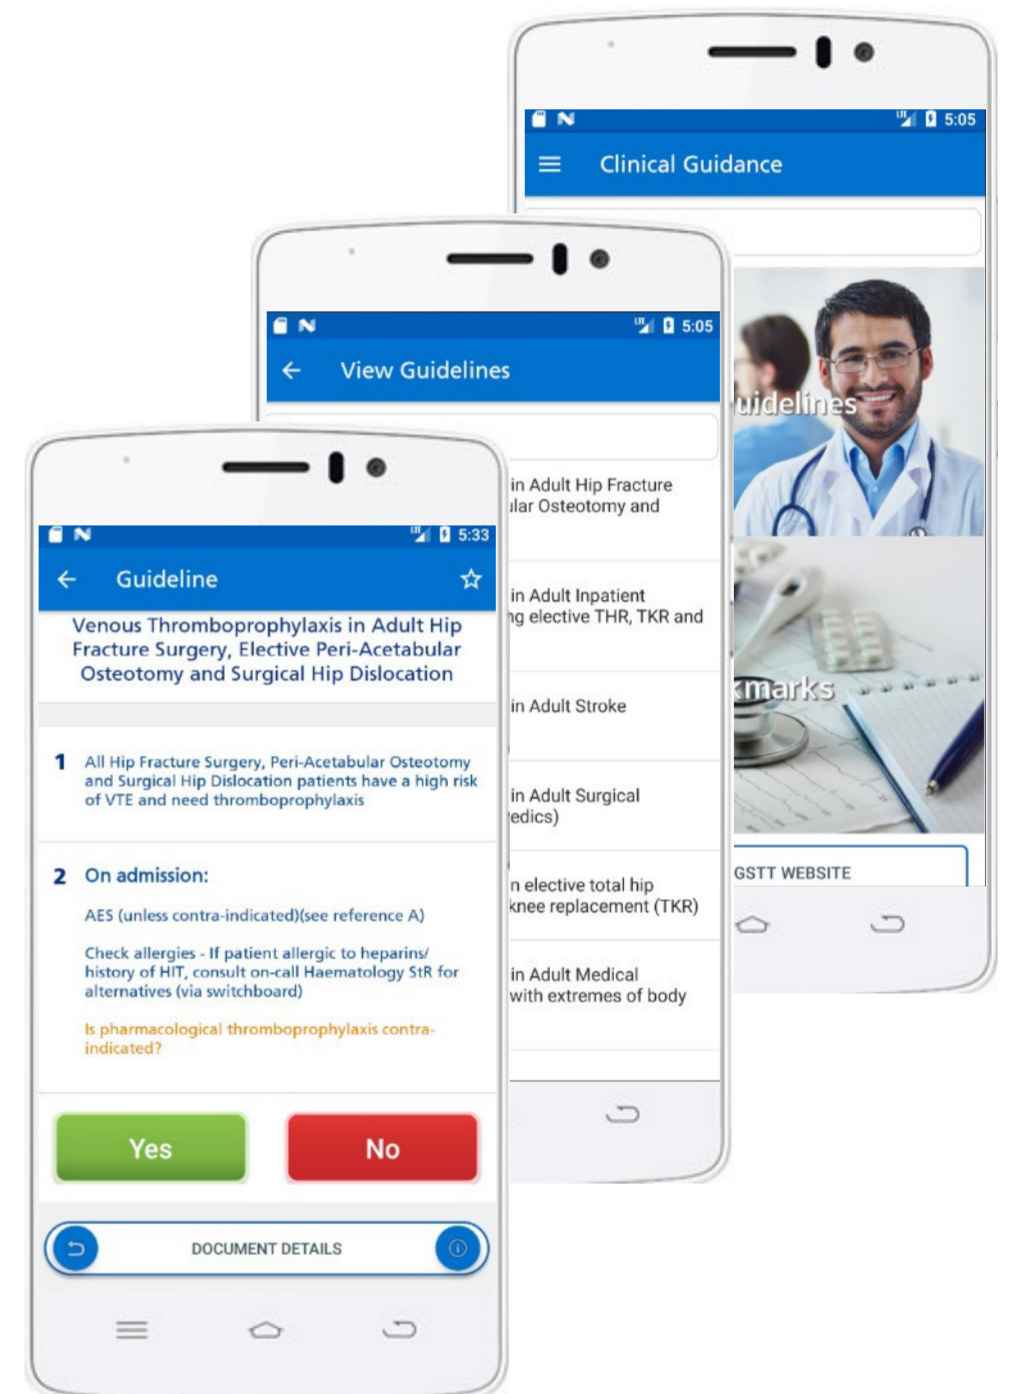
5:05

Clinical Guidance

uidelines

kmarks

GSTT WEBSITE

5:05

View Guidelines

in Adult Hip Fracture
ular Osteotomy and

in Adult Inpatient
ng elective THR, TKR and

in Adult Stroke

in Adult Surgical
edics)

n elective total hip
knee replacement (TKR)

in Adult Medical
with extremes of body

5:33

Guideline

Venous Thromboprophylaxis in Adult Hip Fracture Surgery, Elective Peri-Acetabular Osteotomy and Surgical Hip Dislocation

1 All Hip Fracture Surgery, Peri-Acetabular Osteotomy and Surgical Hip Dislocation patients have a high risk of VTE and need thromboprophylaxis

2 On admission:

AES (unless contra-indicated)(see reference A)

Check allergies - If patient allergic to heparins/ history of HIT, consult on-call Haematology StR for alternatives (via switchboard)

Is pharmacological thromboprophylaxis contra-indicated?

Yes

No

DOCUMENT DETAILS